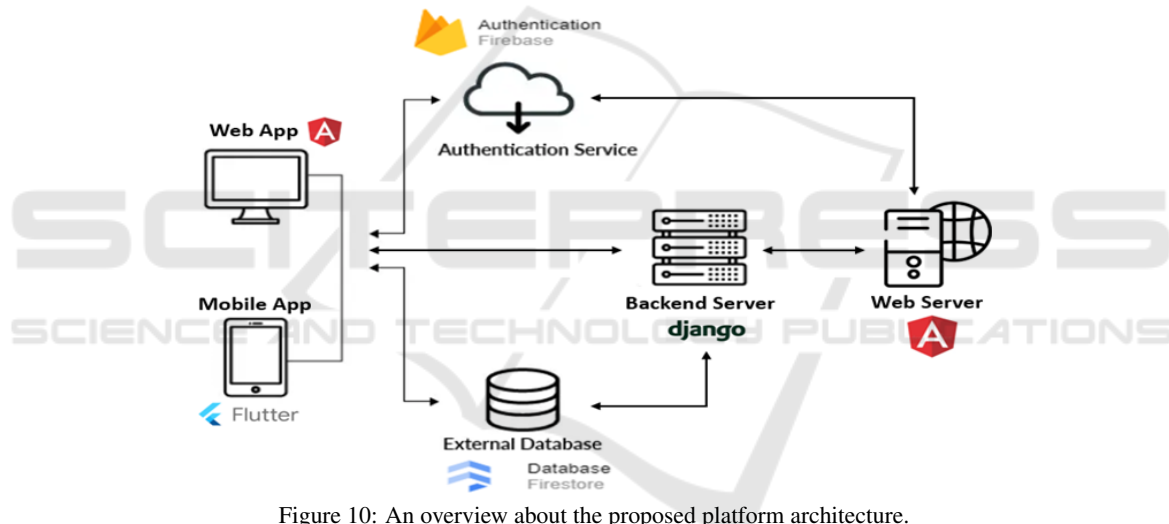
Authentication
Firebase

Authentication Service

Web App

Mobile App

Flutter

Backend Server
django

Web Server

External Database

Database
Firestore

SCITEPRESS
SCIENCE AND TECHNOLOGY PUBLICATIONS

Figure 10: An overview about the proposed platform architecture.